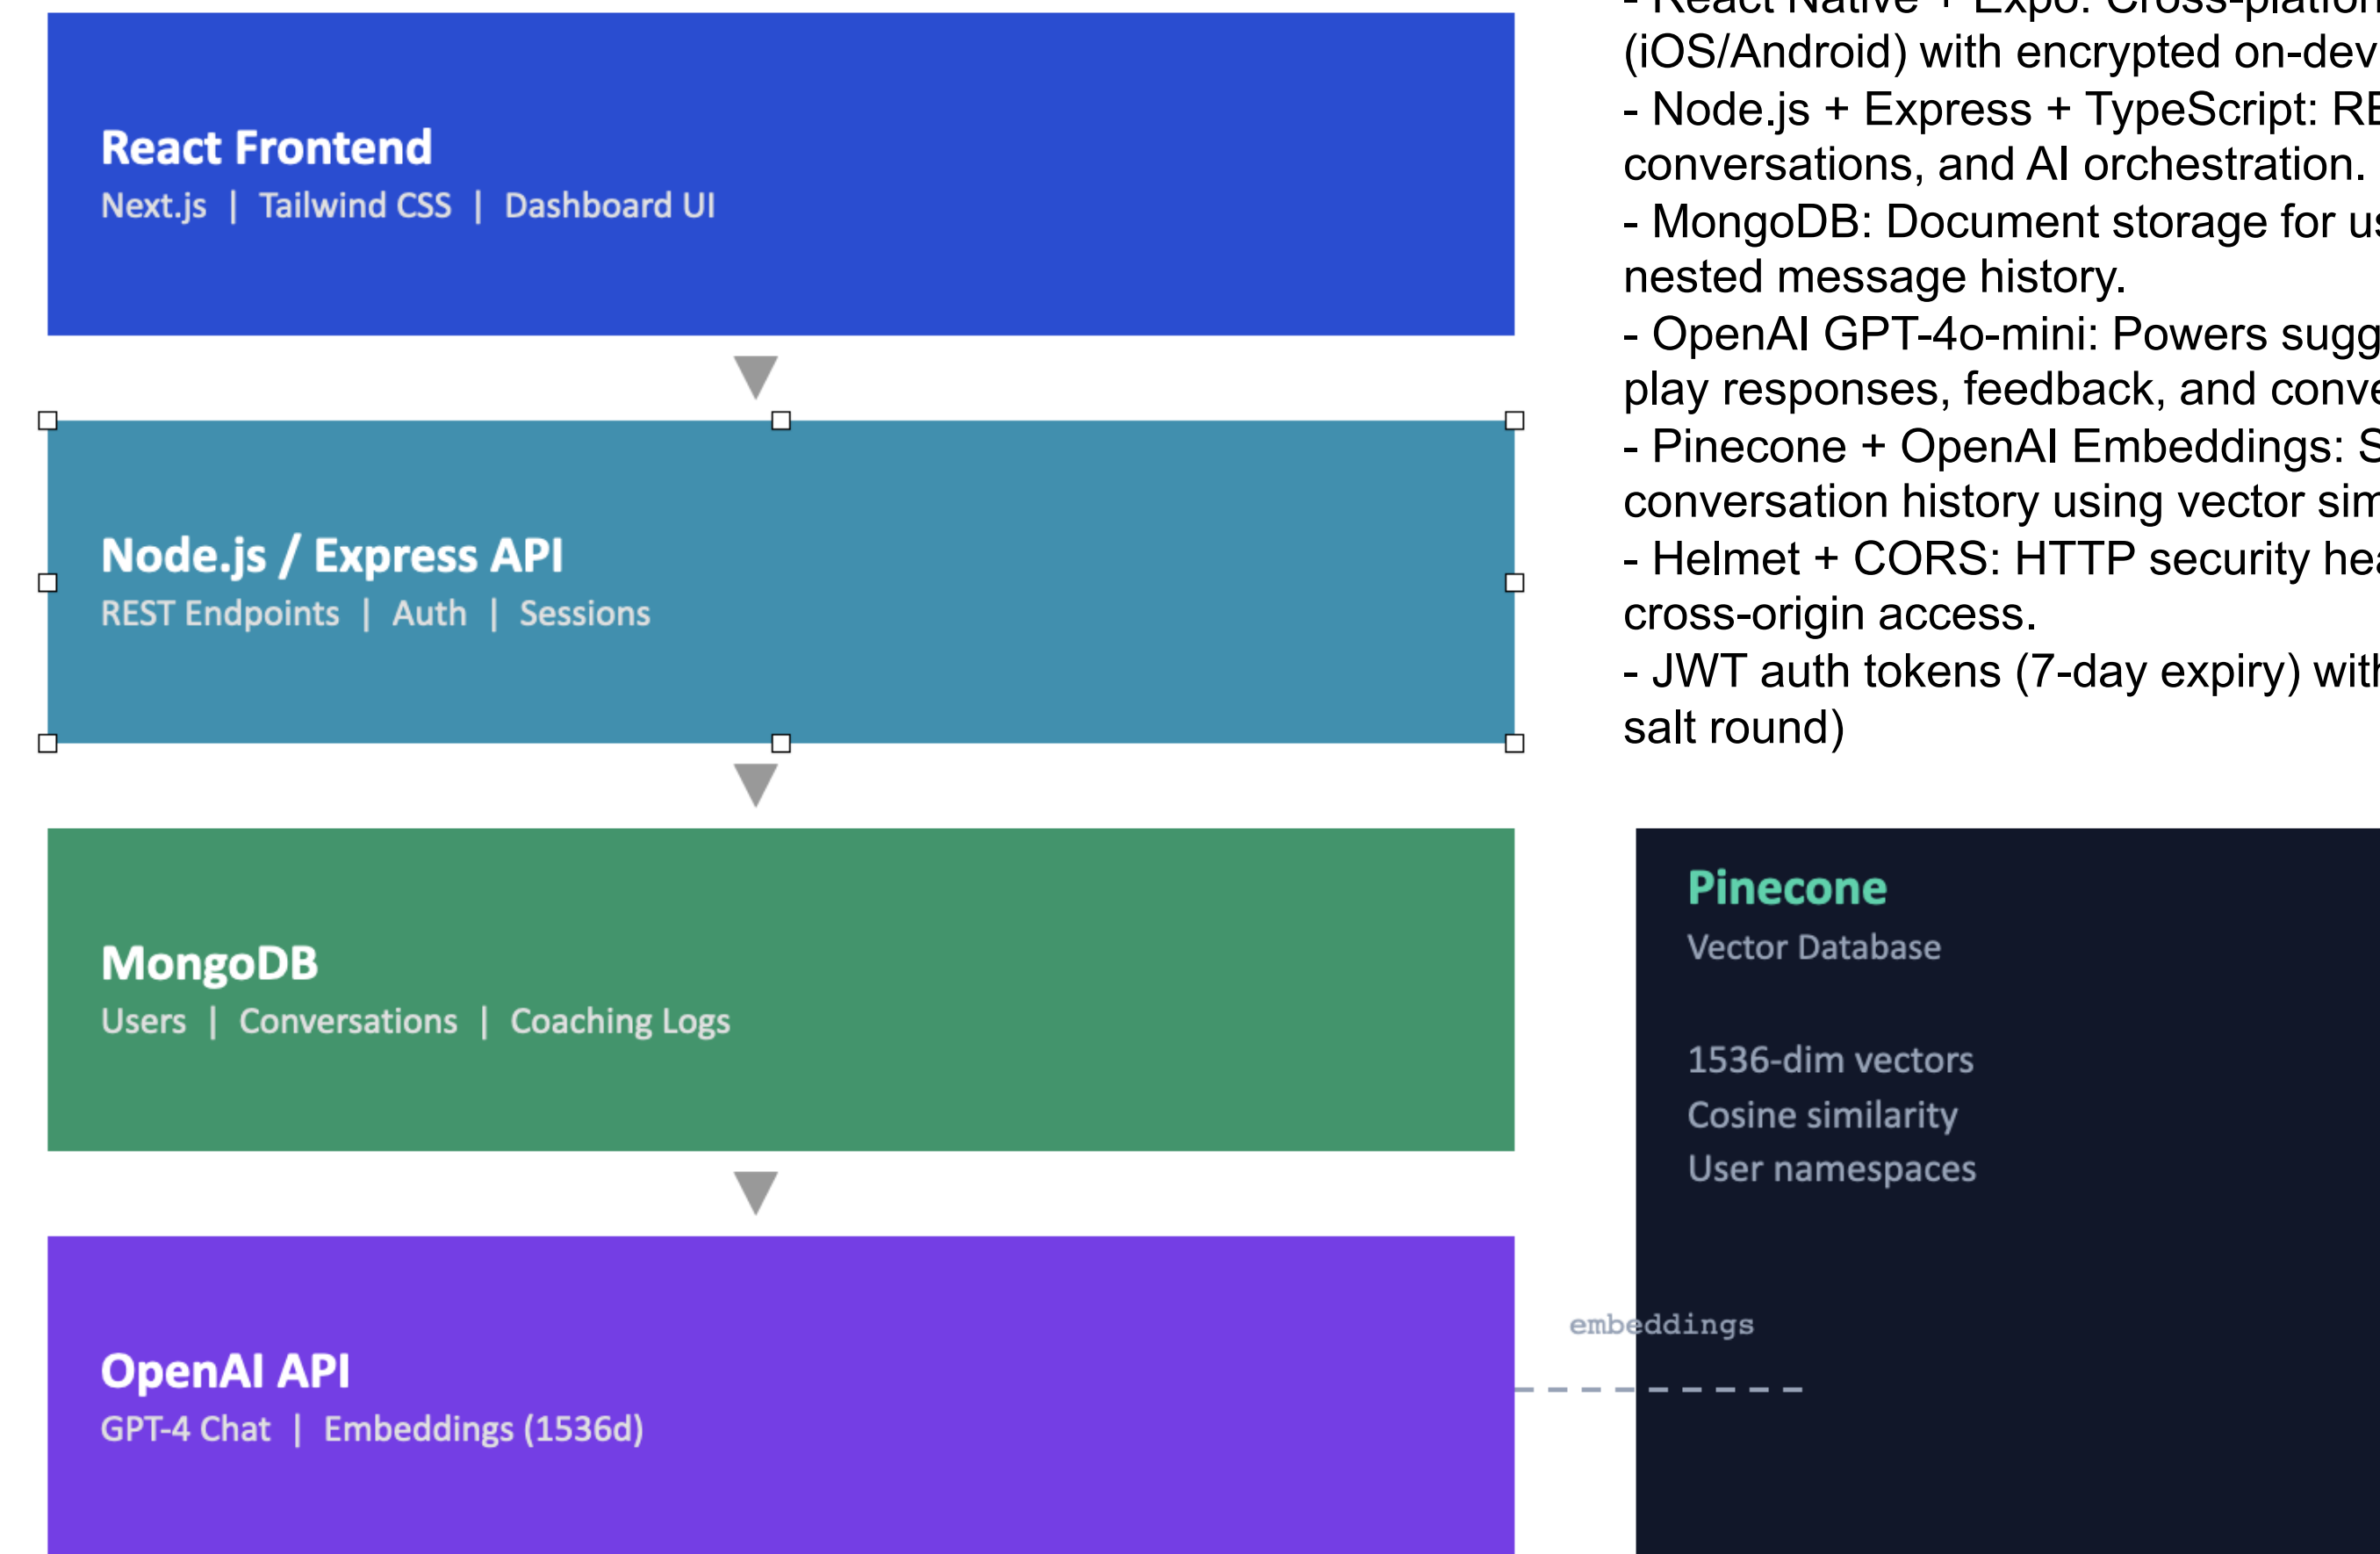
React Frontend
Next.js | Tailwind CSS | Dashboard UI

Node.js / Express API
REST Endpoints | Auth | Sessions

MongoDB
Users | Conversations | Coaching Logs

OpenAI API
GPT-4 Chat | Embeddings (1536d)

- React Native + Expo: Cross-platfor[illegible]
(iOS/Android) with encrypted on-dev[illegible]
- Node.js + Express + TypeScript: RE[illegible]
conversations, and AI orchestration.
- MongoDB: Document storage for us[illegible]
nested message history.
- OpenAI GPT-4o-mini: Powers sugg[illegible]
play responses, feedback, and conve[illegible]
- Pinecone + OpenAI Embeddings: S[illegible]
conversation history using vector sim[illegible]
- Helmet + CORS: HTTP security hea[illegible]
cross-origin access.
- JWT auth tokens (7-day expiry) with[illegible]
salt round)

Pinecone
Vector Database

1536-dim vectors
Cosine similarity
User namespaces

embeddings